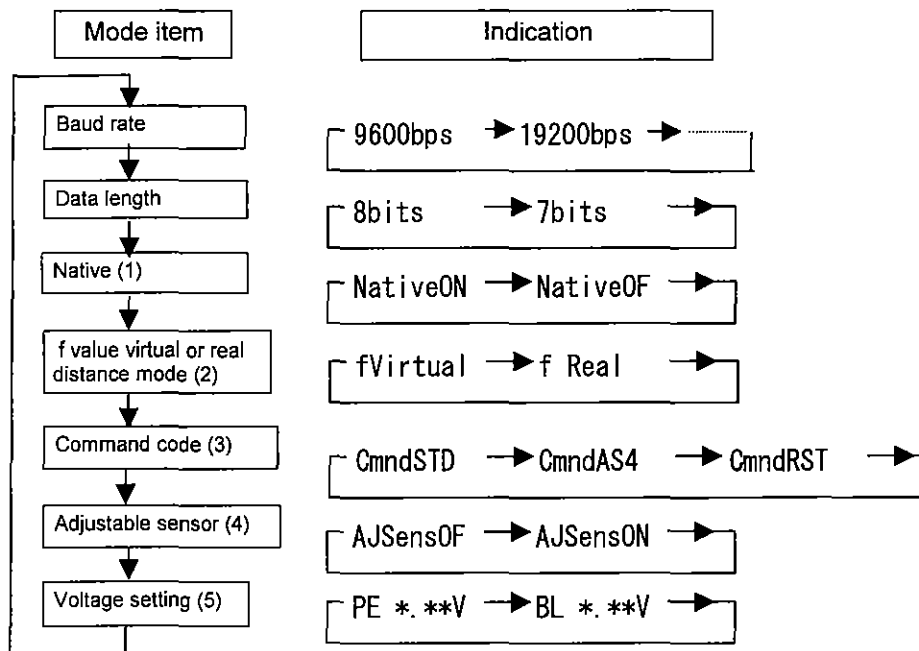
Mode item

Indication

Baud rate

9600bps 19200bps

Data length

8bits 7bits

Native (1)

NativeON NativeOF

f value virtual or real distance mode (2)

fVirtual f Real

Command code (3)

CmndSTD CmndAS4 CmndRST

Adjustable sensor (4)

AJSensOF AJSensON

Voltage setting (5)

PE *.**V BL *.**V